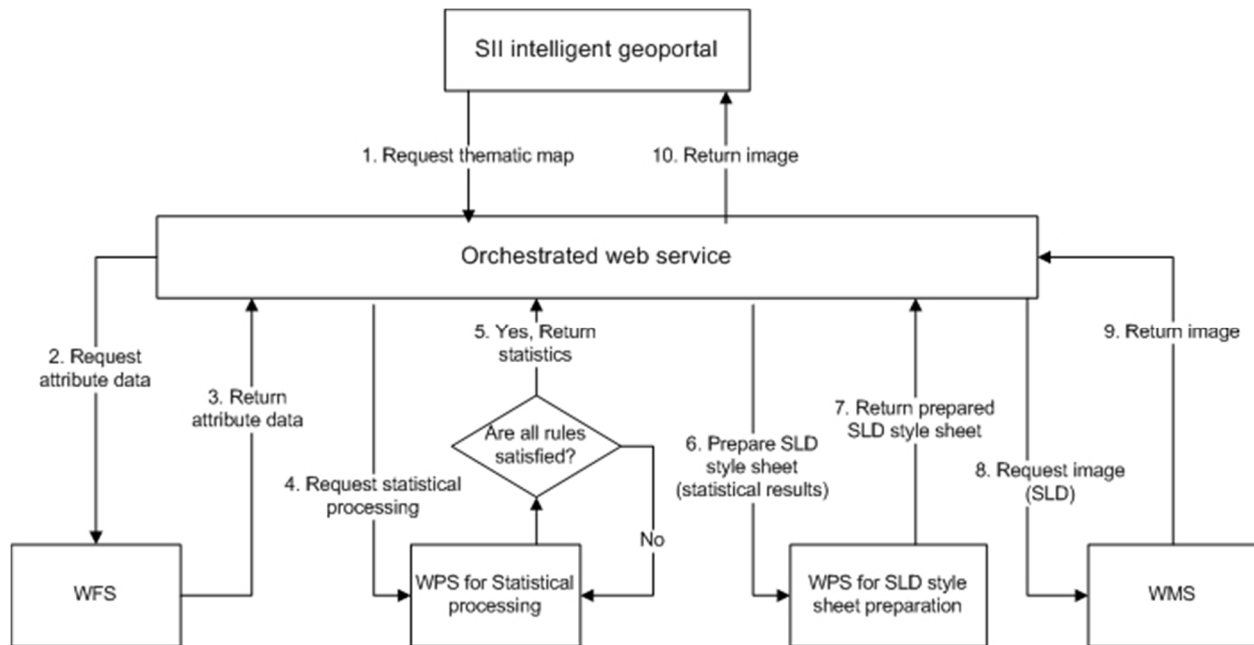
SII intelligent geoportal

1. Request thematic map

10. Return image

Orchestrated web service

2. Request attribute data

3. Return attribute data

4. Request statistical processing

5. Yes, Return statistics

Are all rules satisfied?

No

6. Prepare SLD style sheet (statistical results)

7. Return prepared SLD style sheet

8. Request image (SLD)

9. Return image

WFS

WPS for Statistical processing

WPS for SLD style sheet preparation

WMS